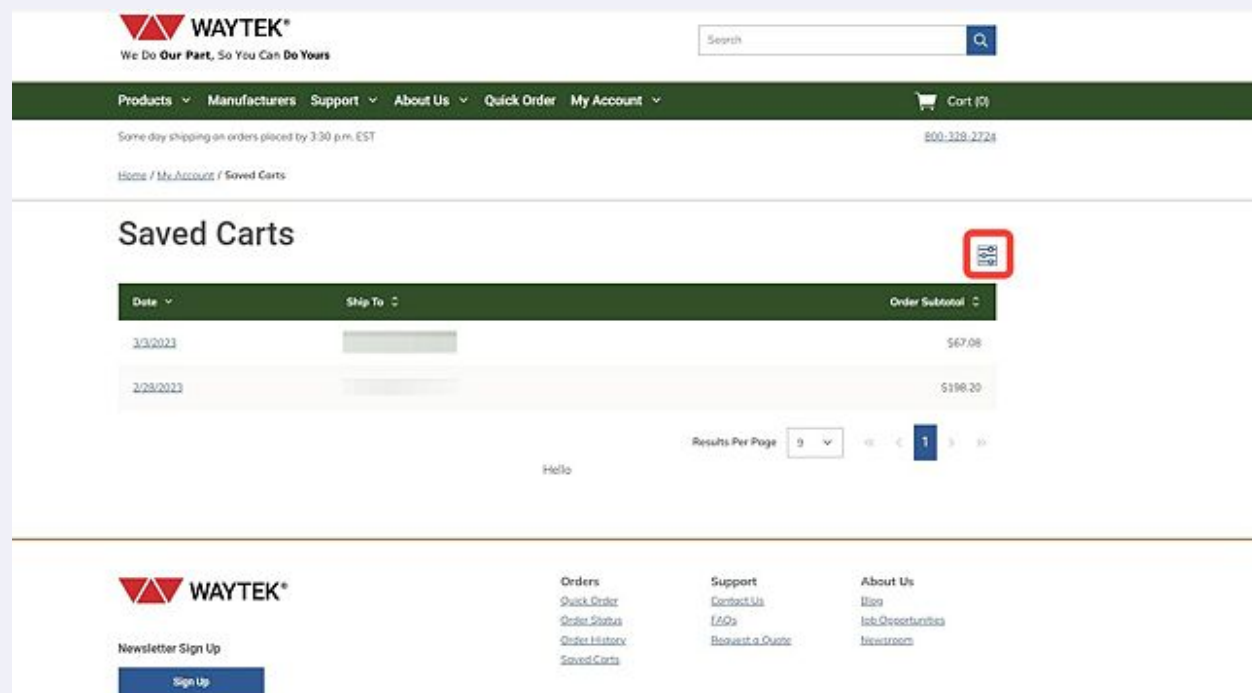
WAYTEK®
We Do Our Part, So You Can Do Yours

Search

Products ⌄ Manufacturers Support ⌄ About Us ⌄ Quick Order My Account ⌄

Cart (0)

Same day shipping on orders placed by 3:30 p.m. EST

800-328-2724

Home / My Account / Saved Carts

Saved Carts

| Date ⌄ | Ship To ⇕ | Order Subtotal ⇕ |
|---|---|---|
| 3/3/2023 | | $67.08 |
| 2/28/2023 | | $198.20 |

Results Per Page 9 ⌄ « ‹ 1 › »

Hello

WAYTEK®

Newsletter Sign Up

Sign Up

Orders
Quick Order
Order Status
Order History
Saved Carts

Support
Contact Us
FAQs
Request a Quote

About Us
Blog
Job Opportunities
Newsroom